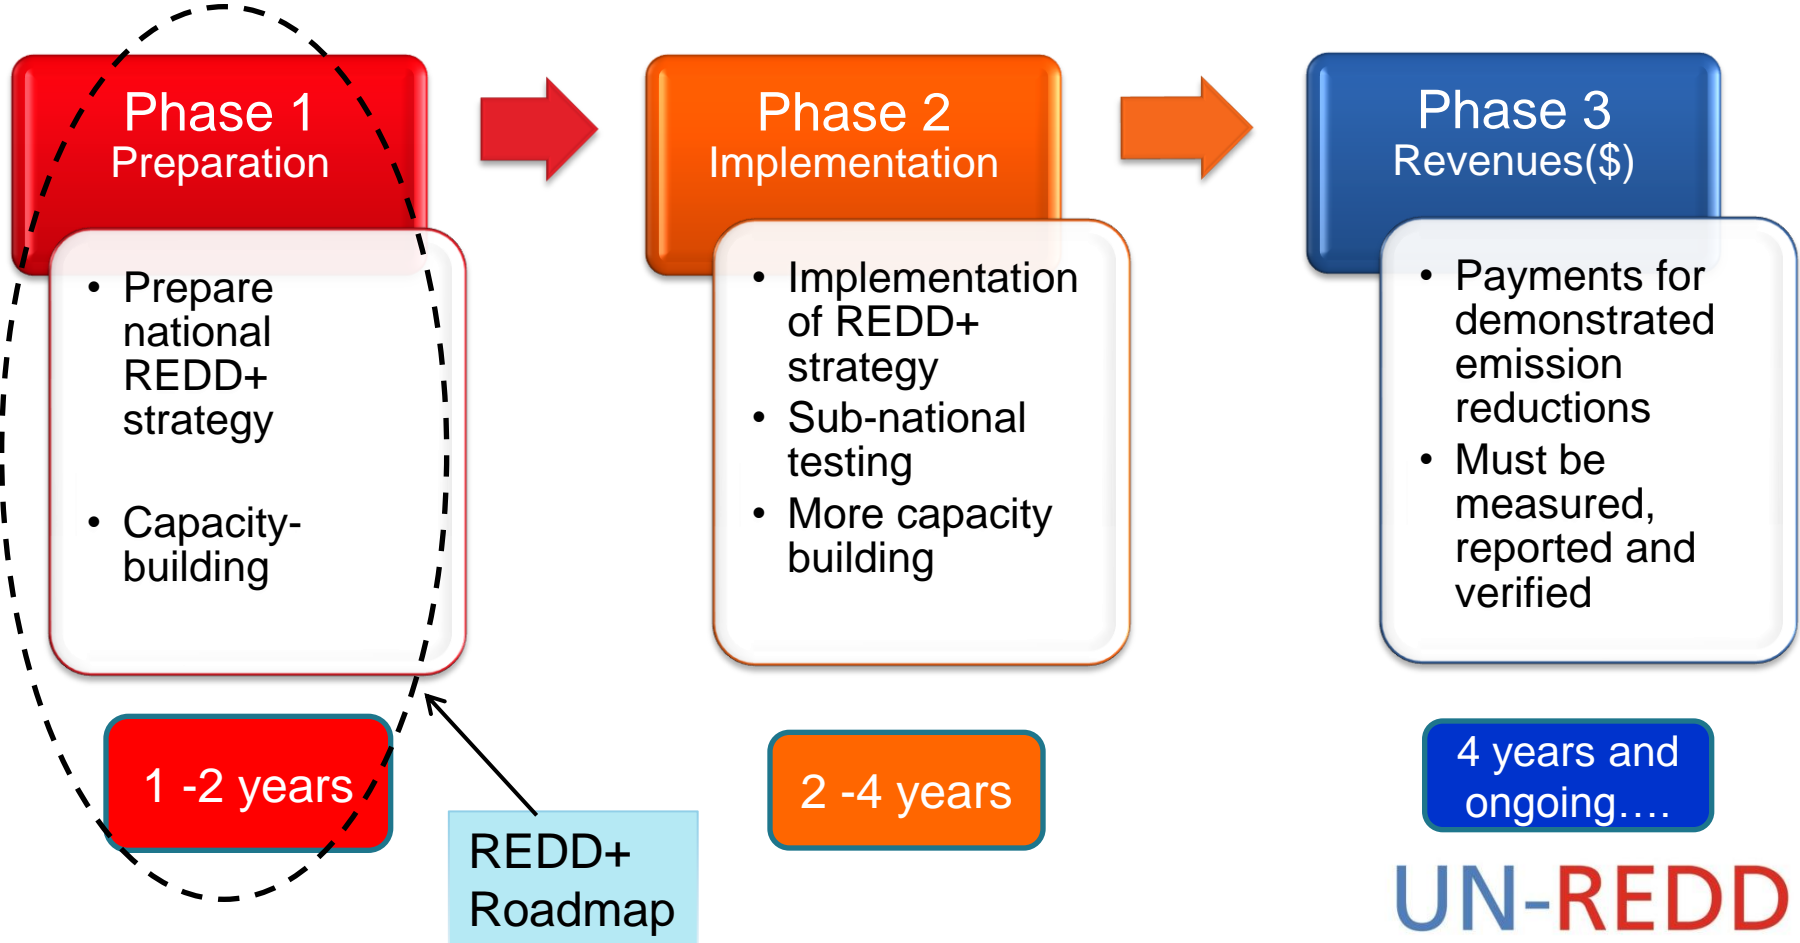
Phase 1
Preparation

• Prepare national REDD+ strategy

• Capacity-building

1 -2 years

REDD+ Roadmap

Phase 2
Implementation

• Implementation of REDD+ strategy
• Sub-national testing
• More capacity building

2 -4 years

Phase 3
Revenues($)

• Payments for demonstrated emission reductions
• Must be measured, reported and verified

4 years and ongoing….

UN-REDD